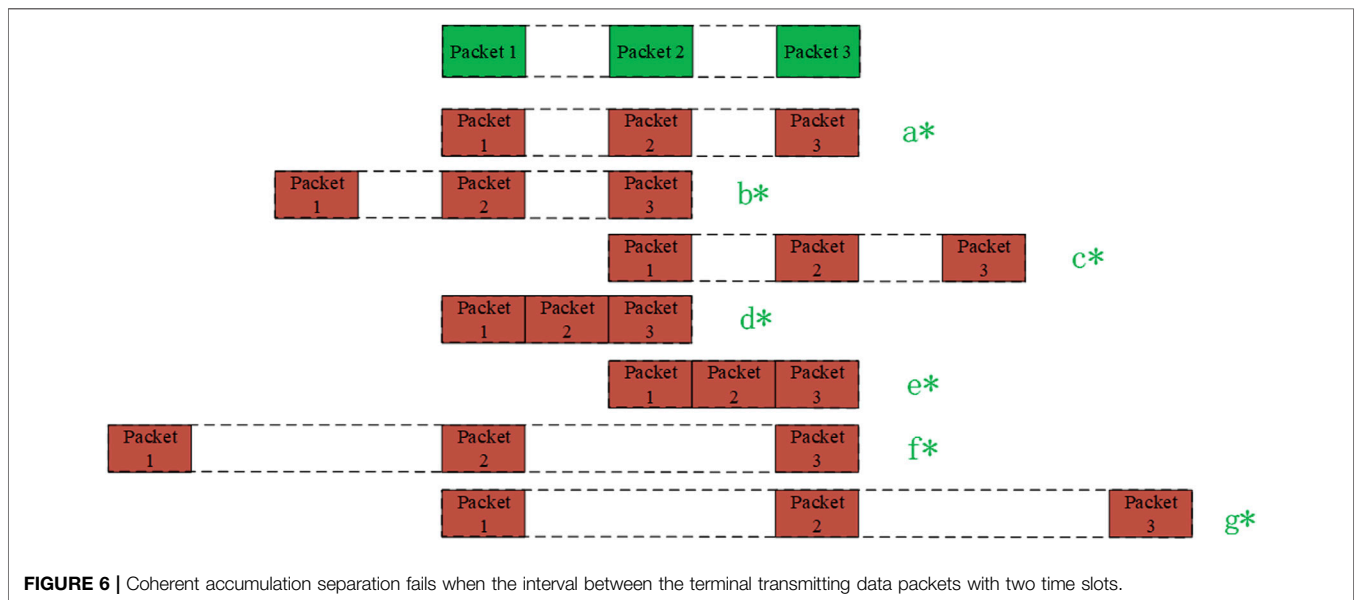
Packet 1 Packet 2 Packet 3

Packet 1 Packet 2 Packet 3 a*

Packet 1 Packet 2 Packet 3 b*

Packet 1 Packet 2 Packet 3 c*

Packet 1 Packet 2 Packet 3 d*

Packet 1 Packet 2 Packet 3 e*

Packet 1 Packet 2 Packet 3 f*

Packet 1 Packet 2 Packet 3 g*

**FIGURE 6 |** Coherent accumulation separation fails when the interval between the terminal transmitting data packets with two time slots.